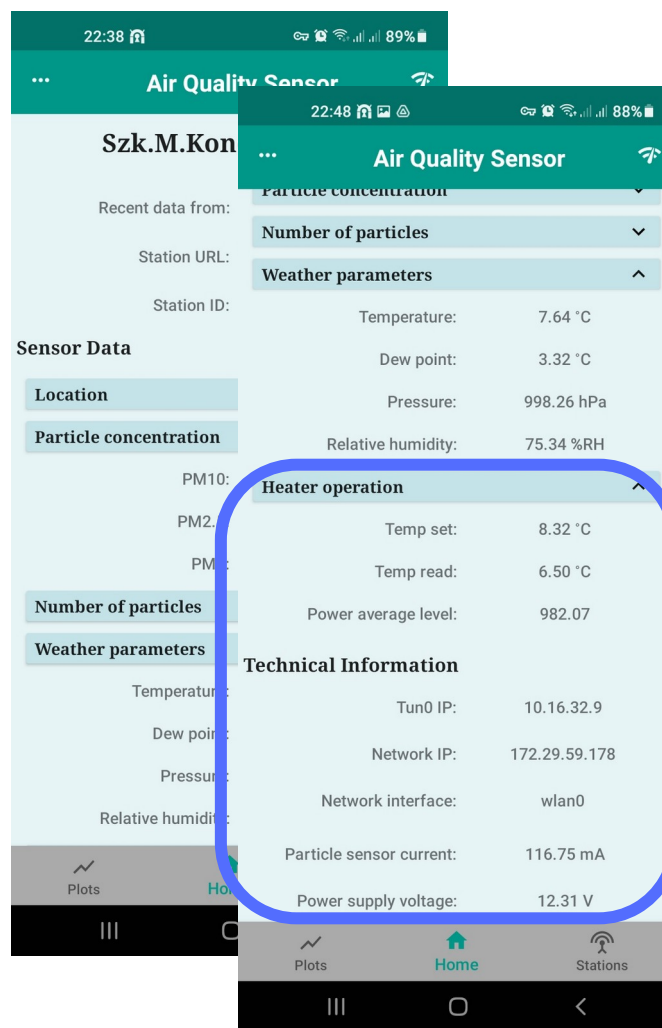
22:38 89%

Air Quality Sensor

Szk.M.Kon

Recent data from:

Station URL:

Station ID:

Sensor Data

Location

Particle concentration

PM10:

PM2.

PM

Number of particles

Weather parameters

Temperatur

Dew poi

Pressur

Relative humidit

Plots

Ho

22:48 88%

Air Quality Sensor

Particle concentration

Number of particles

Weather parameters

| | |
|---|---|
| Temperature: | 7.64 °C |
| Dew point: | 3.32 °C |
| Pressure: | 998.26 hPa |
| Relative humidity: | 75.34 %RH |

Heater operation

| | |
|---|---|
| Temp set: | 8.32 °C |
| Temp read: | 6.50 °C |
| Power average level: | 982.07 |

Technical Information

| | |
|---|---|
| Tun0 IP: | 10.16.32.9 |
| Network IP: | 172.29.59.178 |
| Network interface: | wlan0 |
| Particle sensor current: | 116.75 mA |
| Power supply voltage: | 12.31 V |

Plots Home Stations